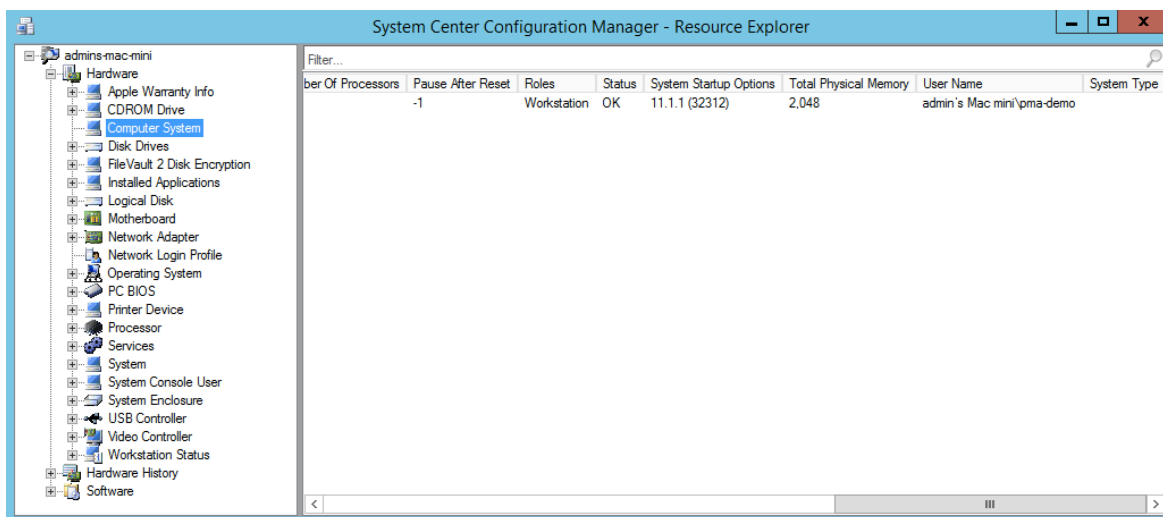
System Center Configuration Manager - Resource Explorer

admins-mac-mini
Hardware
Apple Warranty Info
CDROM Drive
Computer System
Disk Drives
FileVault 2 Disk Encryption
Installed Applications
Logical Disk
Motherboard
Network Adapter
Network Login Profile
Operating System
PC BIOS
Printer Device
Processor
Services
System
System Console User
System Enclosure
USB Controller
Video Controller
Workstation Status
Hardware History
Software

Filter...

| ber Of Processors | Pause After Reset | Roles | Status | System Startup Options | Total Physical Memory | User Name | System Type |
|---|---|---|---|---|---|---|---|
| | -1 | Workstation | OK | 11.1.1 (32312) | 2,048 | admin's Mac mini\pma-demo | |